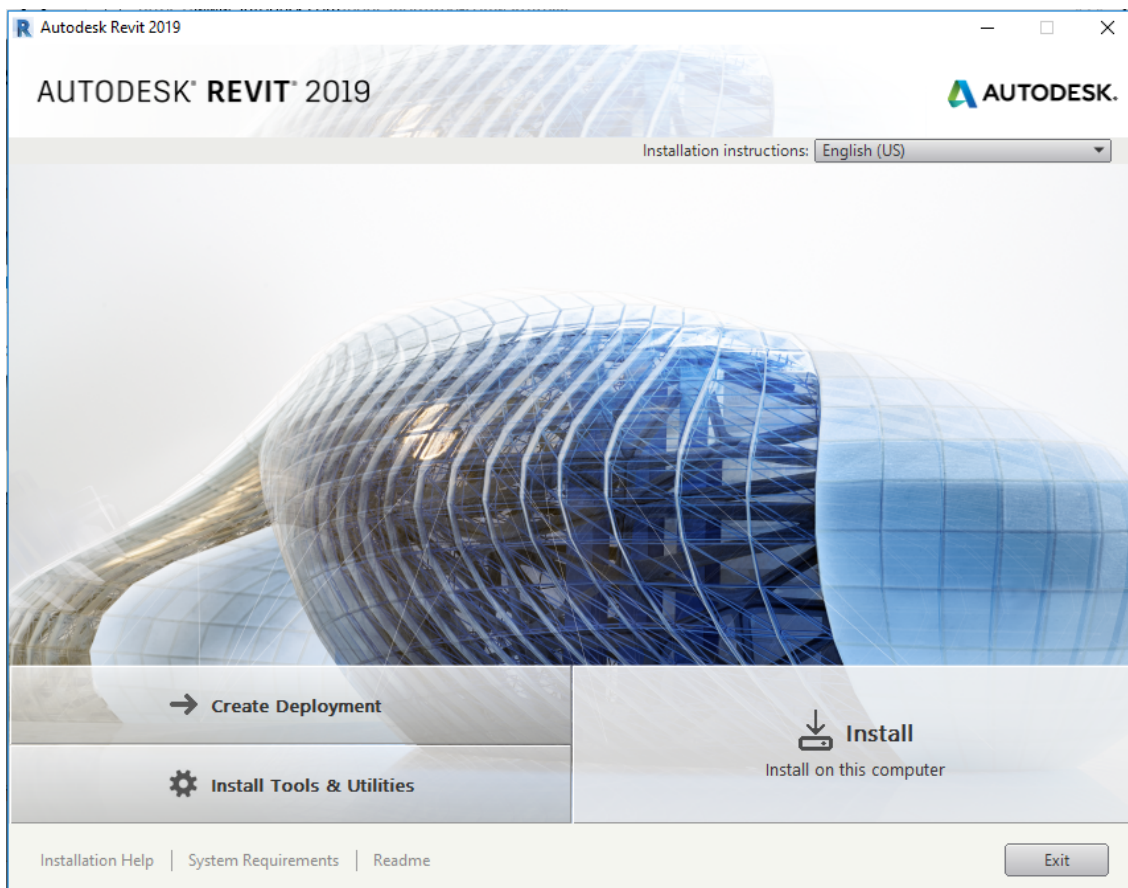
Autodesk Revit 2019

AUTODESK® REVIT® 2019

AUTODESK.

Installation instructions: English (US)

Create Deployment

Install Tools & Utilities

Install

Install on this computer

Installation Help | System Requirements | Readme

Exit